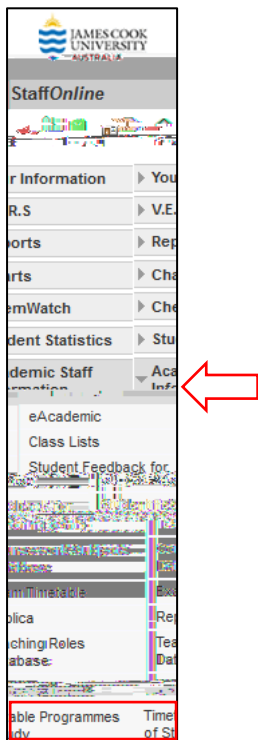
JAMES COOK UNIVERSITY AUSTRALIA

StaffOnline

r Information
You
R.S
V.E.
ports
Rep
arts
Cha
emWatch
Che
dent Statistics
Stu
ademic Staff ormation
Aca Info

eAcademic
Class Lists
Student Feedback for

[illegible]

m Timetable
Exa
plica
Rep
aching Roles abase
Tea Dat

able Programmes dy
Time of St